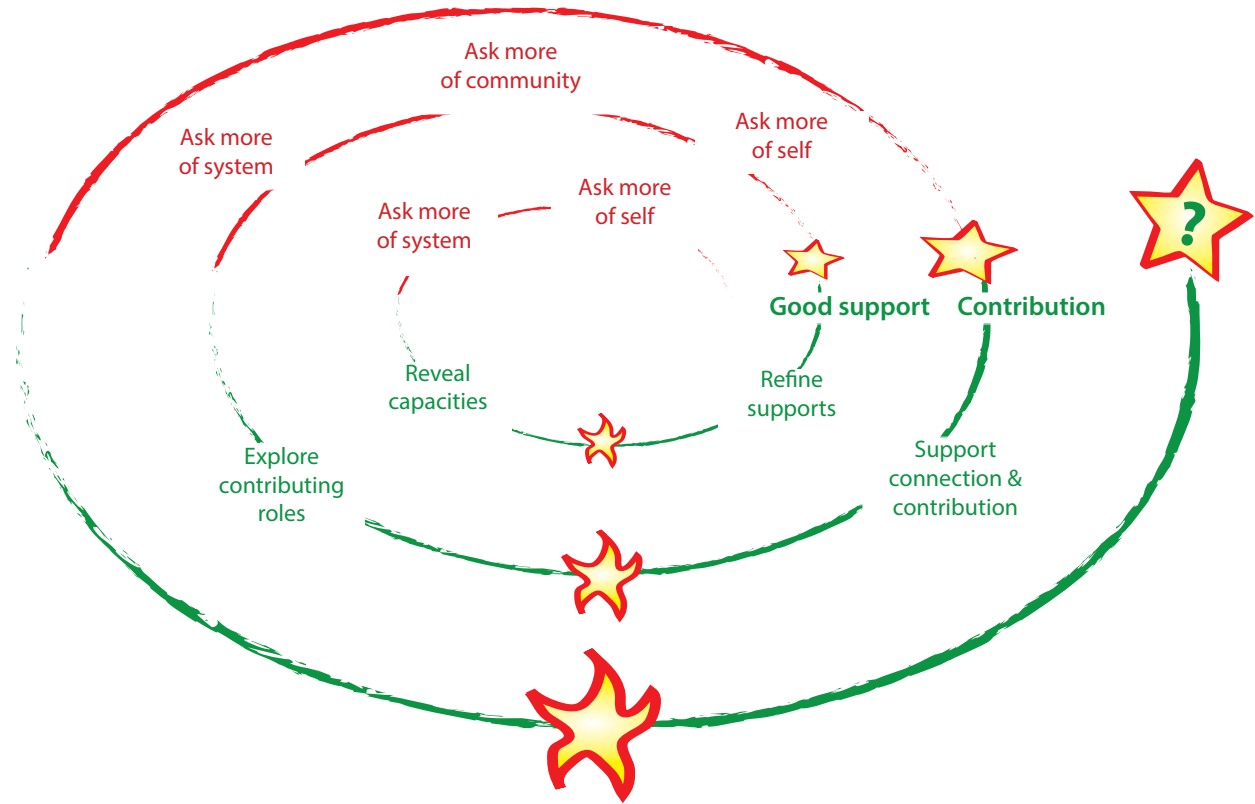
Ask more of community

Ask more of system

Ask more of self

Ask more of system

Ask more of self

Good support

Contribution

?

Reveal capacities

Refine supports

Explore contributing roles

Support connection & contribution